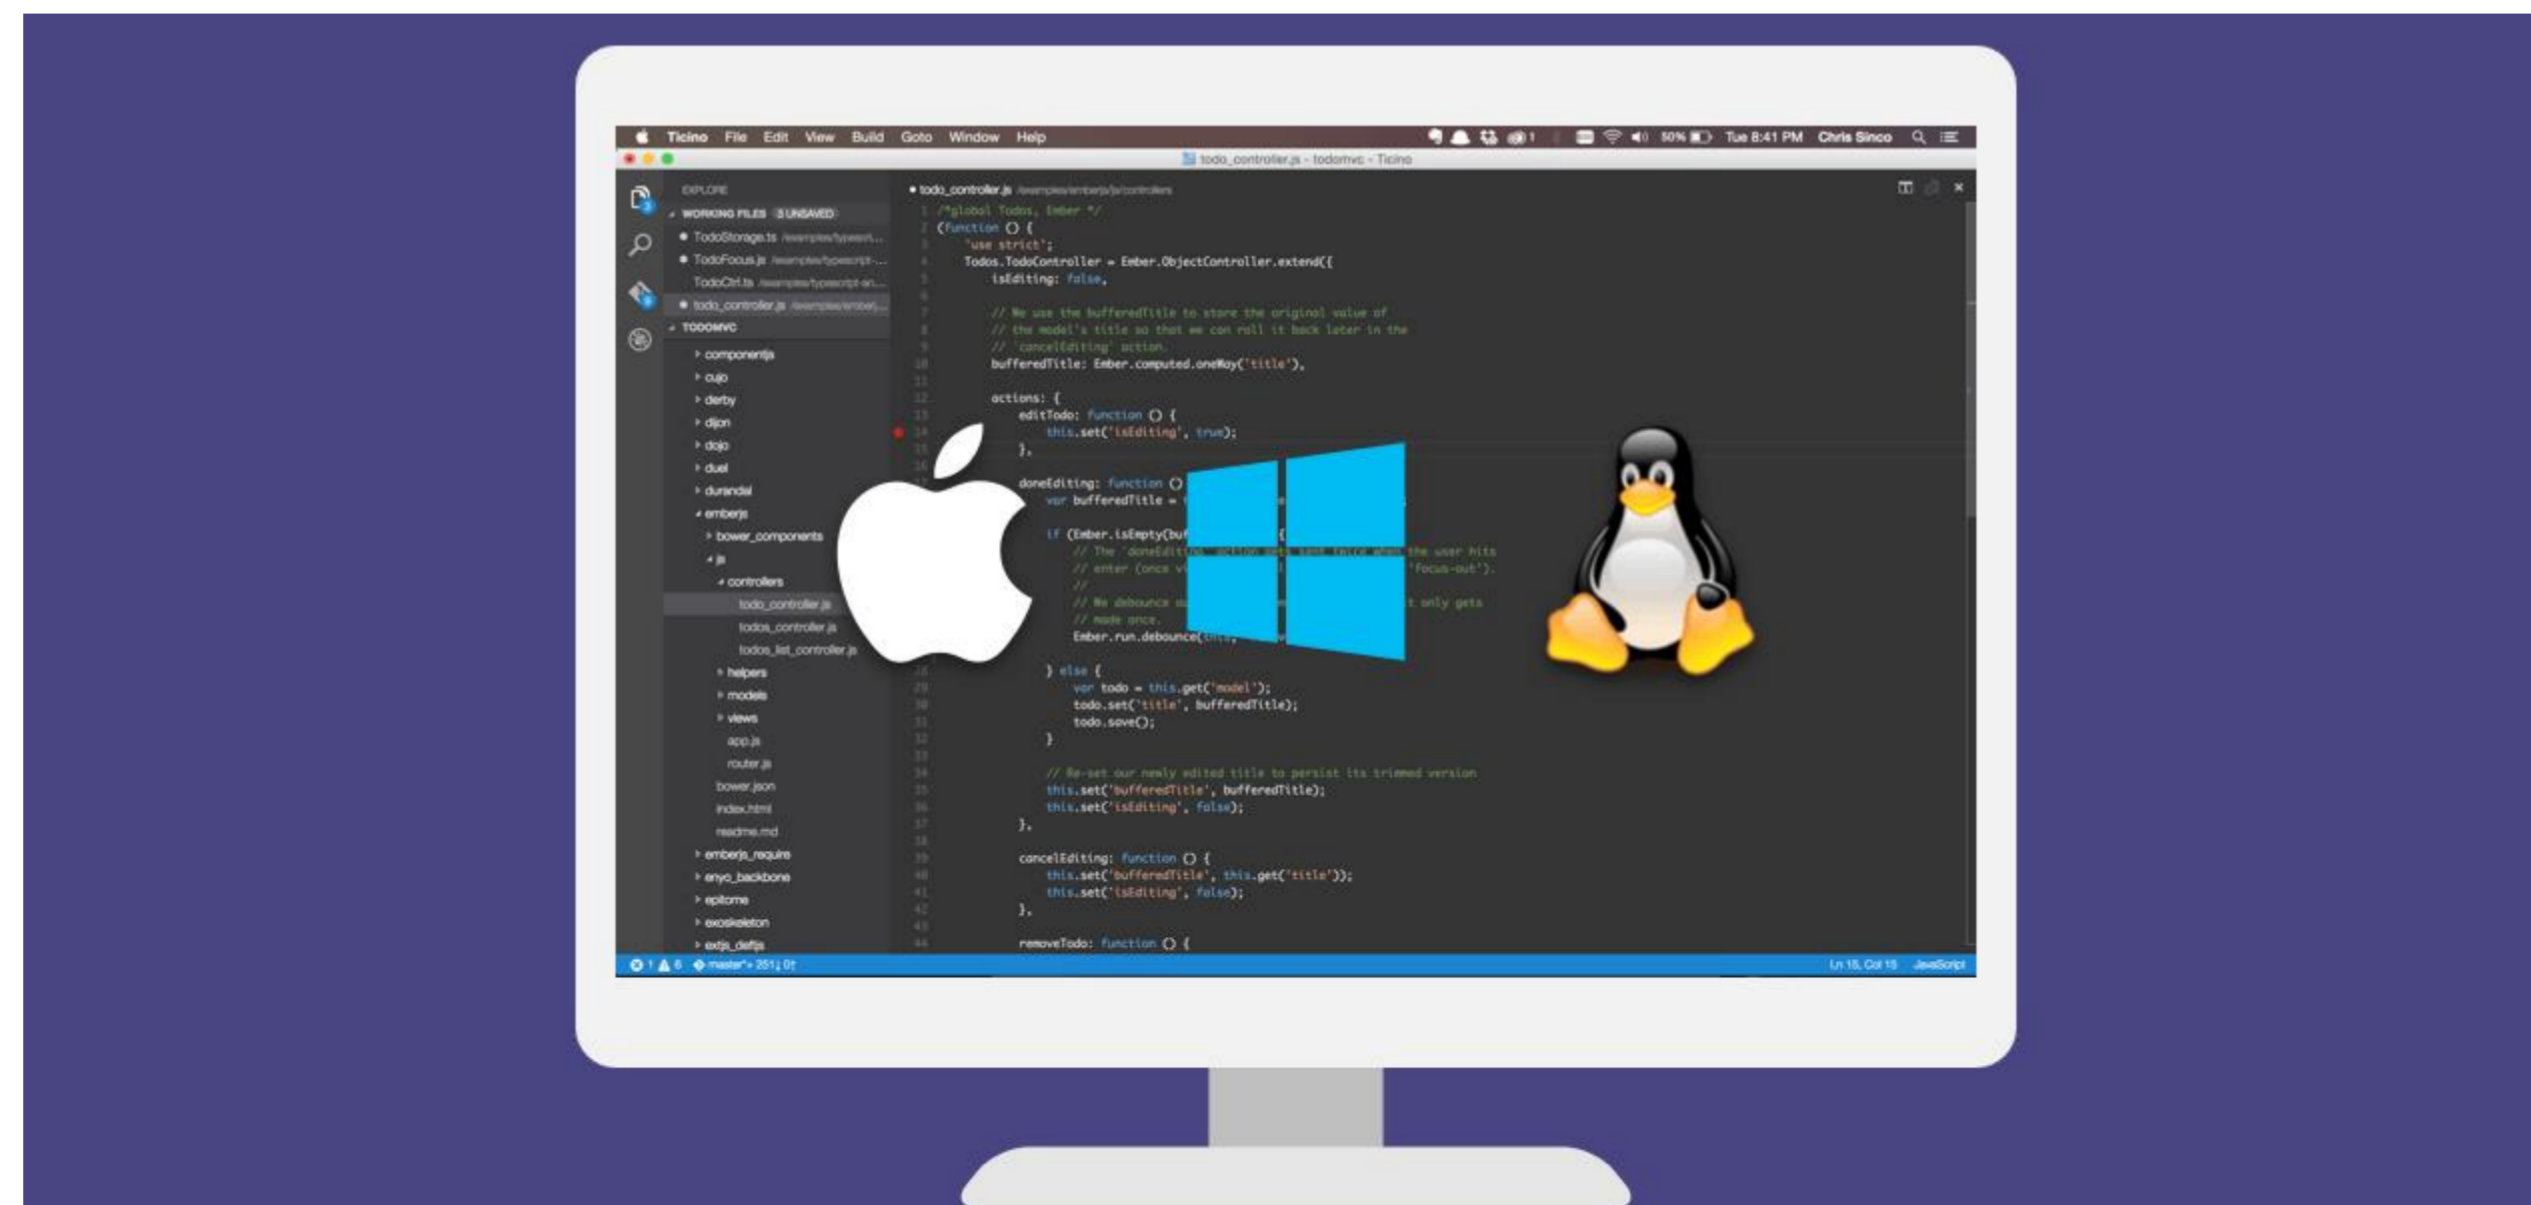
Ticino File Edit View Build Goto Window Help

50% Tue 8:41 PM Chris Sinco

todo_controller.js - todomvc - Ticino

EXPLORE

WORKING FILES 5 UNSAVED

TodoStorage.ts /examples/typescri...

TodoFocus.js /examples/typescript-...

TodoCtrl.ts /examples/typescript-an...

todo_controller.js /examples/emberj...

TODOMVC

componentjs

cujo

derby

dijon

dojo

duel

durandal

emberjs

bower_components

js

controllers

todo_controller.js

todos_controller.js

todos_list_controller.js

helpers

models

views

app.js

router.js

bower.json

index.html

readme.md

emberjs_require

enyo_backbone

epitome

exoskeleton

extjs_deftjs

todo_controller.js /examples/emberjs/js/controllers

/*global Todos, Ember */
(function () {
'use strict';
Todos.TodoController = Ember.ObjectController.extend({
isEditing: false,

// We use the bufferedTitle to store the original value of
// the model's title so that we can roll it back later in the
// 'cancelEditing' action.
bufferedTitle: Ember.computed.oneWay('title'),

actions: {
editTodo: function () {
this.set('isEditing', true);
},

doneEditing: function ()
var bufferedTitle =

if (Ember.isEmpty(buf
// The 'doneEditi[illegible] the user hits
// enter (once v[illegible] 'focus-out').
//
// We debounce o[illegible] t only gets
// made once.
Ember.run.debounce(

} else {
var todo = this.get('model');
todo.set('title', bufferedTitle);
todo.save();
}

// Re-set our newly edited title to persist its trimmed version
this.set('bufferedTitle', bufferedTitle);
this.set('isEditing', false);
},

cancelEditing: function () {
this.set('bufferedTitle', this.get('title'));
this.set('isEditing', false);
},

removeTodo: function () {

1 6 master* 251↓ 0↑

Ln 15, Col 15 JavaScript